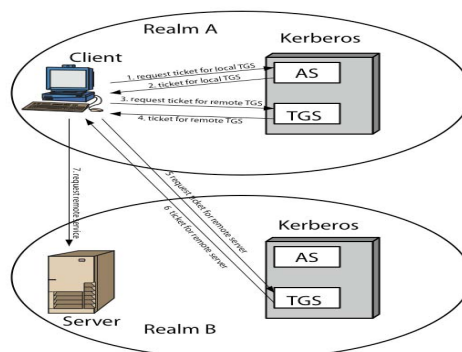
Realm A

Client

Kerberos

AS

TGS

1. request ticket for local TGS

2. ticket for local TGS

3. request ticket for remote TGS

4. ticket for remote TGS

5. request ticket for remote server

6. ticket for remote server

7. request remote service

Kerberos

AS

TGS

Server

Realm B